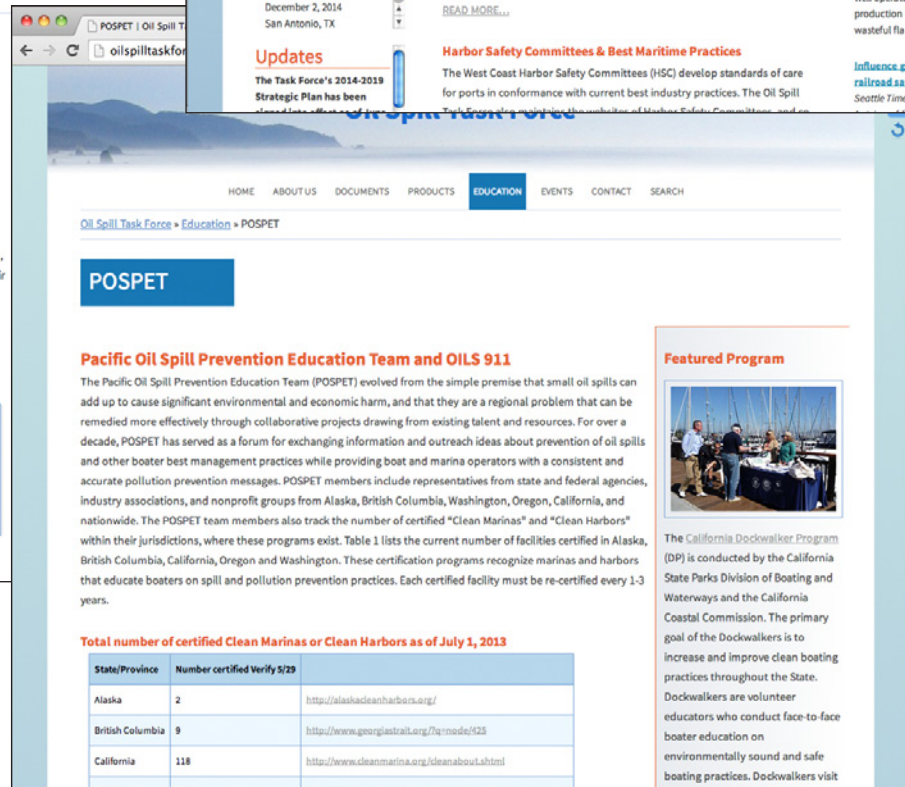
POSPET | Oil Spill T

oilspilltaskfor

December 2, 2014
San Antonio, TX

READ MORE...

Updates

The Task Force's 2014-2019 Strategic Plan has been

Harbor Safety Committees & Best Maritime Practices

The West Coast Harbor Safety Committees (HSC) develop standards of care for ports in conformance with current best industry practices. The Oil Spill

production
wasteful fla

Influence g
railroad sa
Seattle Time

Oil Spill Task Force

HOME ABOUT US DOCUMENTS PRODUCTS EDUCATION EVENTS CONTACT SEARCH

Oil Spill Task Force » Education » POSPET

POSPET

Pacific Oil Spill Prevention Education Team and OILS 911

The Pacific Oil Spill Prevention Education Team (POSPET) evolved from the simple premise that small oil spills can add up to cause significant environmental and economic harm, and that they are a regional problem that can be remedied more effectively through collaborative projects drawing from existing talent and resources. For over a decade, POSPET has served as a forum for exchanging information and outreach ideas about prevention of oil spills and other boater best management practices while providing boat and marina operators with a consistent and accurate pollution prevention messages. POSPET members include representatives from state and federal agencies, industry associations, and nonprofit groups from Alaska, British Columbia, Washington, Oregon, California, and nationwide. The POSPET team members also track the number of certified "Clean Marinas" and "Clean Harbors" within their jurisdictions, where these programs exist. Table 1 lists the current number of facilities certified in Alaska, British Columbia, California, Oregon and Washington. These certification programs recognize marinas and harbors that educate boaters on spill and pollution prevention practices. Each certified facility must be re-certified every 1-3 years.

Total number of certified Clean Marinas or Clean Harbors as of July 1, 2013

| State/Province | Number certified Verify 5/29 | |
|---|---|---|
| Alaska | 2 | http://alaskacleanharbors.org/ |
| British Columbia | 9 | http://www.georgiastrait.org/?q=node/425 |
| California | 118 | http://www.cleanmarina.org/cleanabout.shtml |

Featured Program

The California Dockwalker Program (DP) is conducted by the California State Parks Division of Boating and Waterways and the California Coastal Commission. The primary goal of the Dockwalkers is to increase and improve clean boating practices throughout the State. Dockwalkers are volunteer educators who conduct face-to-face boater education on environmentally sound and safe boating practices. Dockwalkers visit